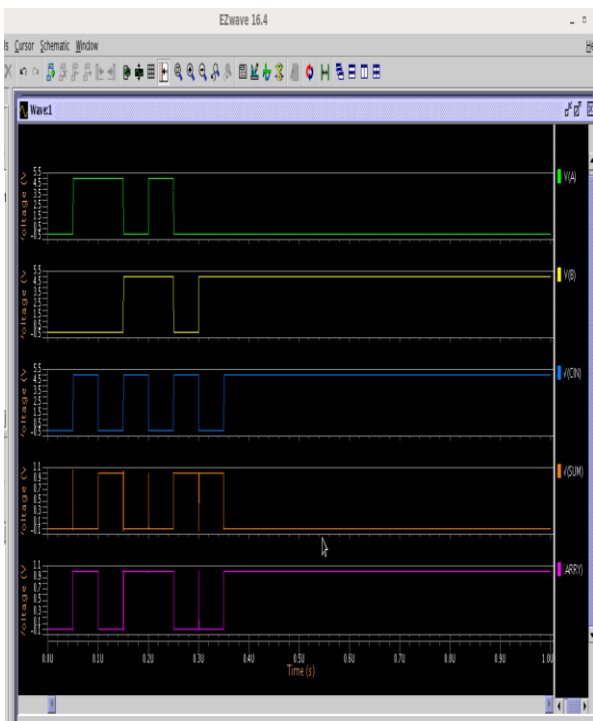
EZwave 16.4

ls Cursor Schematic Window

Wave1

Voltage (V)
5.5
4.5
3.5
2.5
1.5
0.5
-0.5

V(A)

Voltage (V)
5.5
4.5
3.5
2.5
1.5
0.5
-0.5

V(B)

Voltage (V)
5.5
4.5
3.5
2.5
1.5
0.5
-0.5

V(CIN)

Voltage (V)
1.1
0.9
0.7
0.5
0.3
0.1
-0.1

V(SUM)

Voltage (V)
1.1
0.9
0.7
0.5
0.3
0.1
-0.1

ARRY)

0.00 0.10 0.20 0.30 0.40 0.50 0.60 0.70 0.80 0.90 1.00
Time (s)